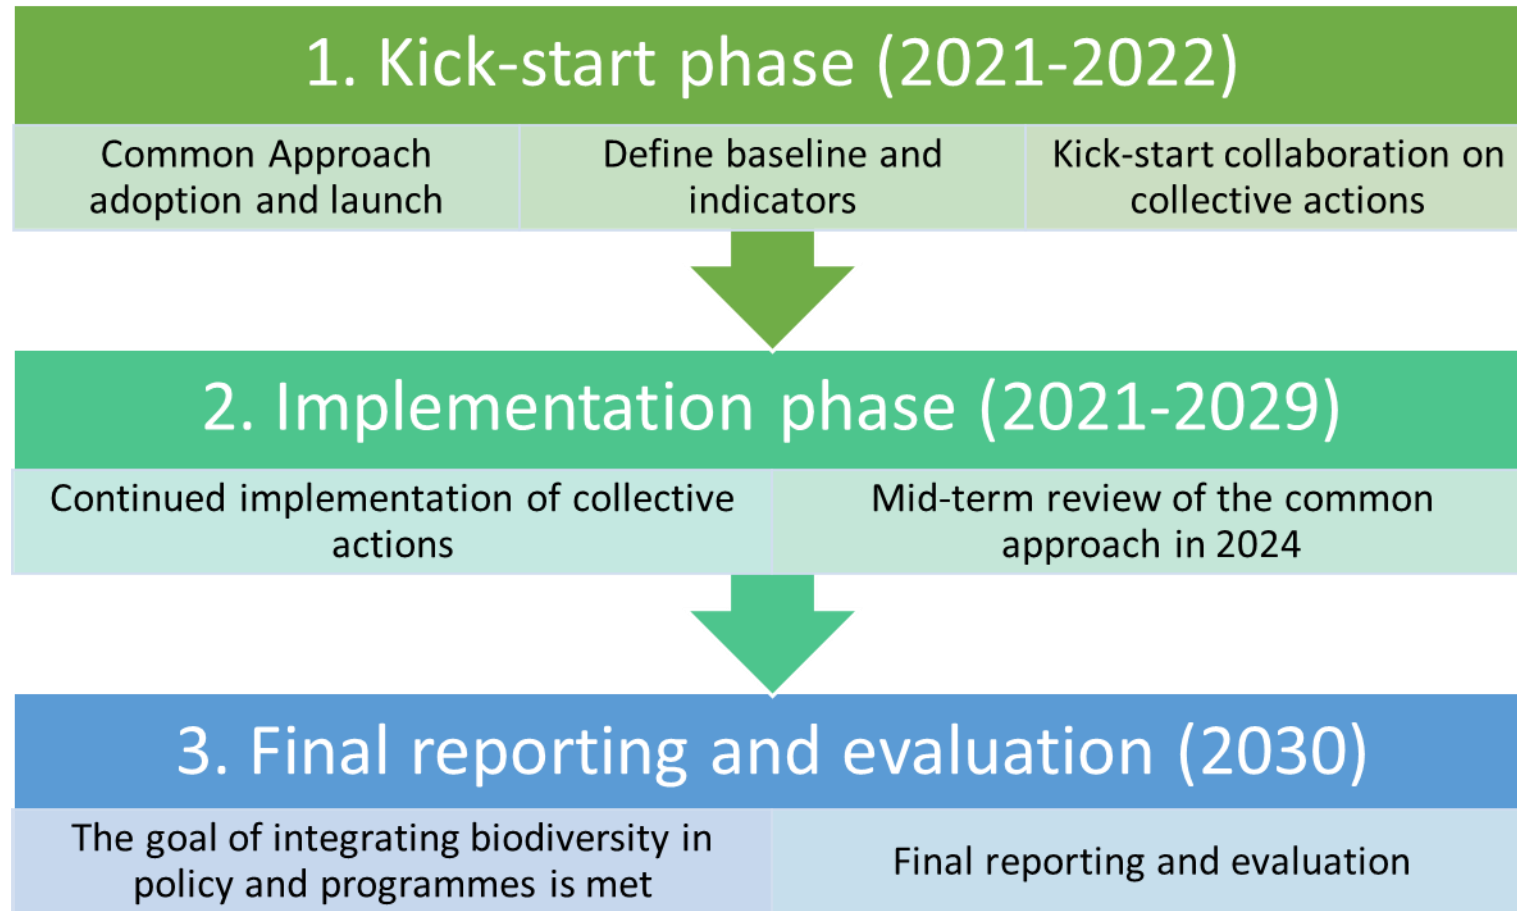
1. Kick-start phase (2021-2022)

Common Approach adoption and launch

Define baseline and indicators

Kick-start collaboration on collective actions

2. Implementation phase (2021-2029)

Continued implementation of collective actions

Mid-term review of the common approach in 2024

3. Final reporting and evaluation (2030)

The goal of integrating biodiversity in policy and programmes is met

Final reporting and evaluation